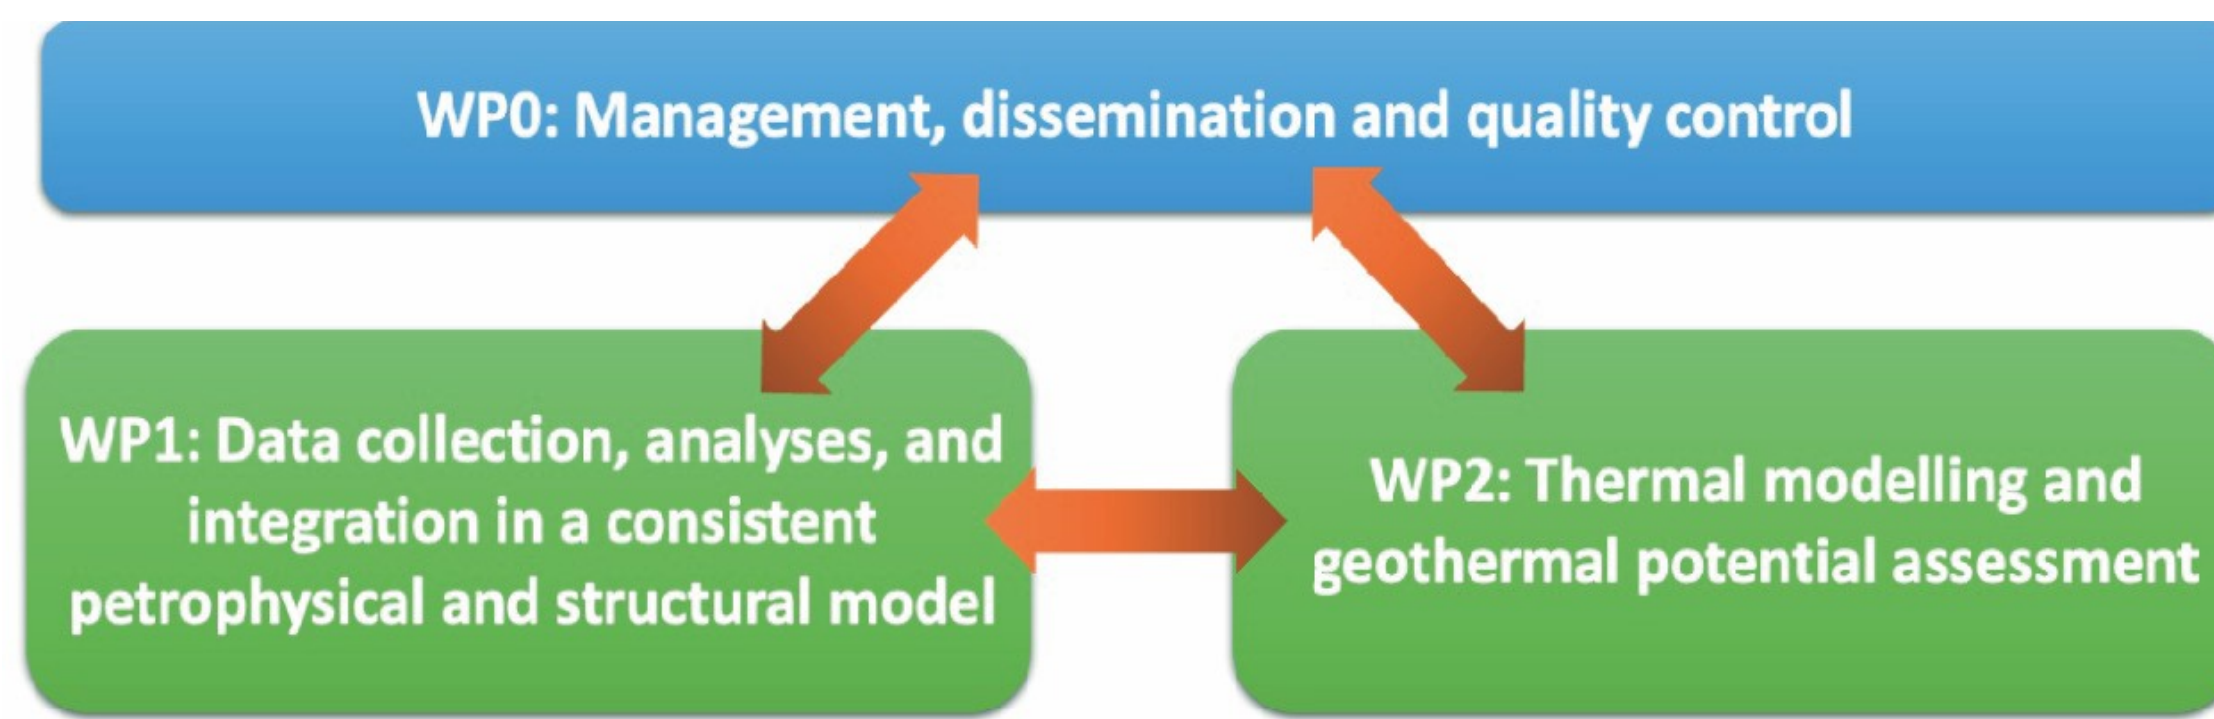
WP0: Management, dissemination and quality control

WP1: Data collection, analyses, and integration in a consistent petrophysical and structural model

WP2: Thermal modelling and geothermal potential assessment